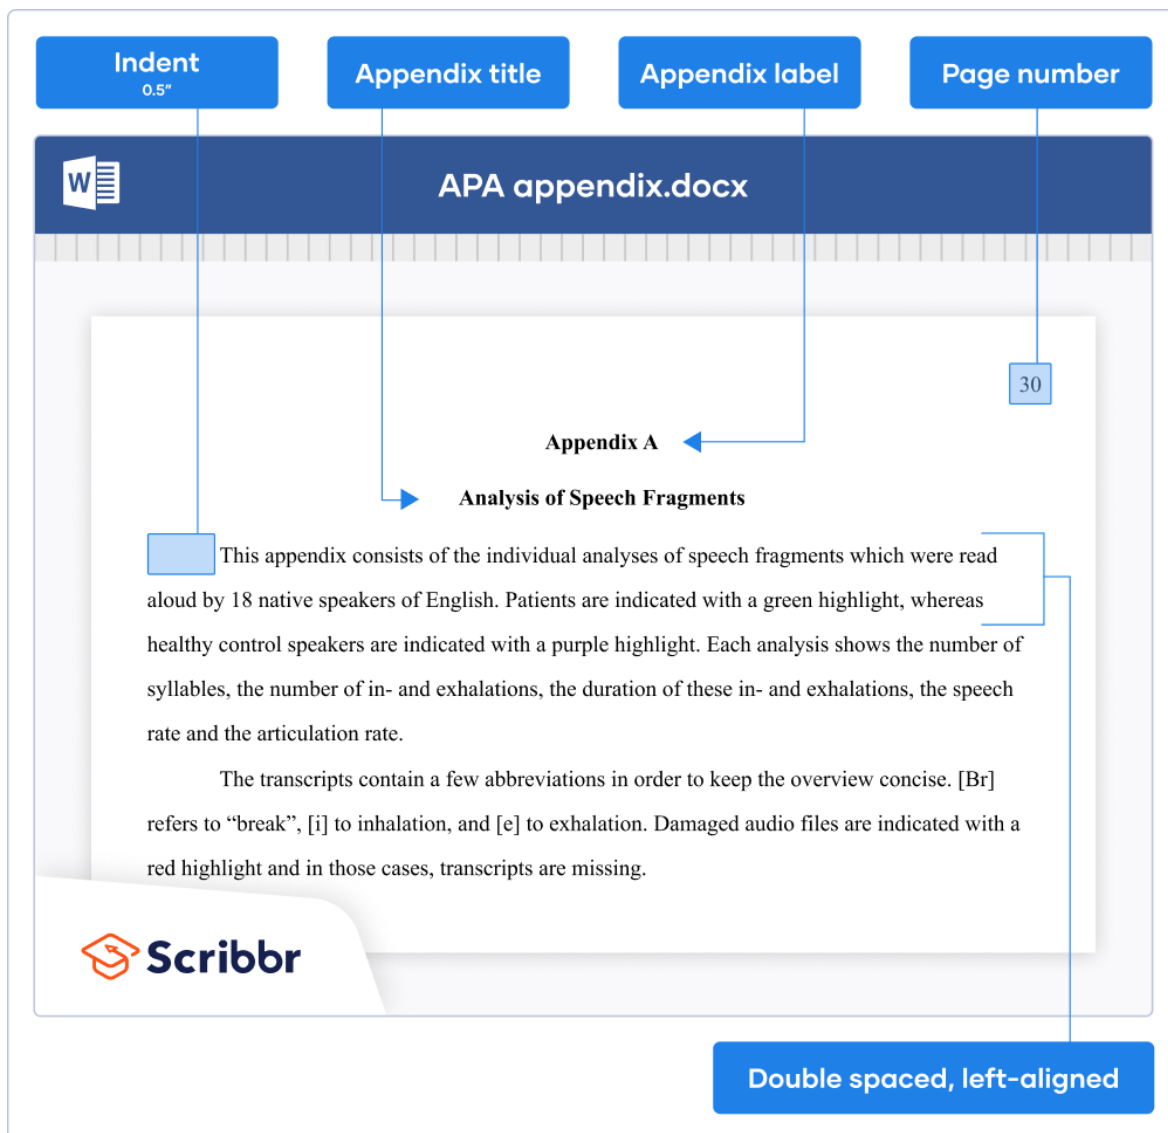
Indent
0.5″

Appendix title

Appendix label

Page number

W

APA appendix.docx

30

Appendix A

Analysis of Speech Fragments

This appendix consists of the individual analyses of speech fragments which were read aloud by 18 native speakers of English. Patients are indicated with a green highlight, whereas healthy control speakers are indicated with a purple highlight. Each analysis shows the number of syllables, the number of in- and exhalations, the duration of these in- and exhalations, the speech rate and the articulation rate.

The transcripts contain a few abbreviations in order to keep the overview concise. [Br] refers to “break”, [i] to inhalation, and [e] to exhalation. Damaged audio files are indicated with a red highlight and in those cases, transcripts are missing.

Scribbr

Double spaced, left-aligned